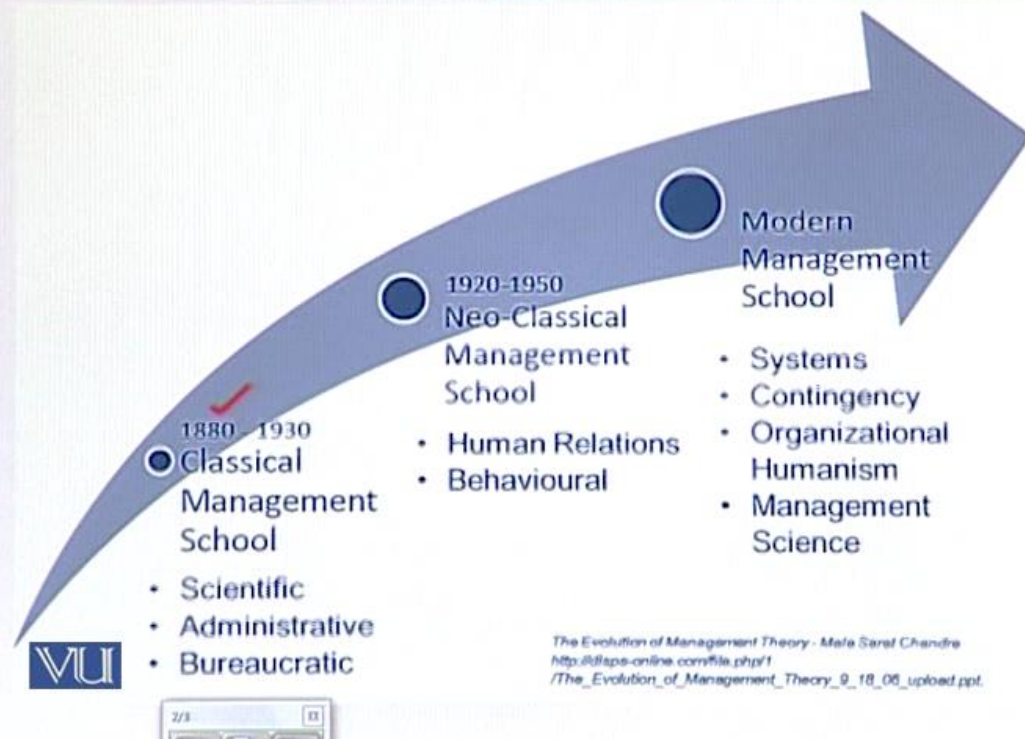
1880 - 1930
Classical Management School

- Scientific
- Administrative
- Bureaucratic

1920-1950
Neo-Classical Management School

- Human Relations
- Behavioural

Modern Management School

- Systems
- Contingency
- Organizational Humanism
- Management Science

The Evolution of Management Theory - Mala Saral Chandra
http://dlsps-online.com/file.php/1
/The_Evolution_of_Management_Theory_9_18_08_upload.ppt.

VU

2/3